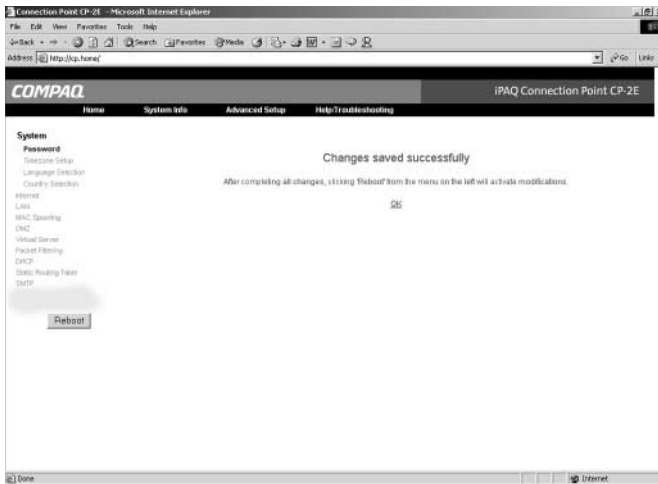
Connection Point CP-2E - Microsoft Internet Explorer

File Edit View Favorites Tools Help

Back Search Favorites Media

Address http://cp.home/

Go Links

COMPAQ

iPAQ Connection Point CP-2E

Home System Info Advanced Setup Help/Troubleshooting

System
Password
Timezone Setup
Language Selection
Country Selection
Internet
LAN
MAC Spoofing
DMZ
Virtual Server
Packet Filtering
DHCP
Static Routing Table
SMTP

Reboot

Changes saved successfully

After completing all changes, clicking 'Reboot' from the menu on the left will activate modifications.

OK

Done

Internet